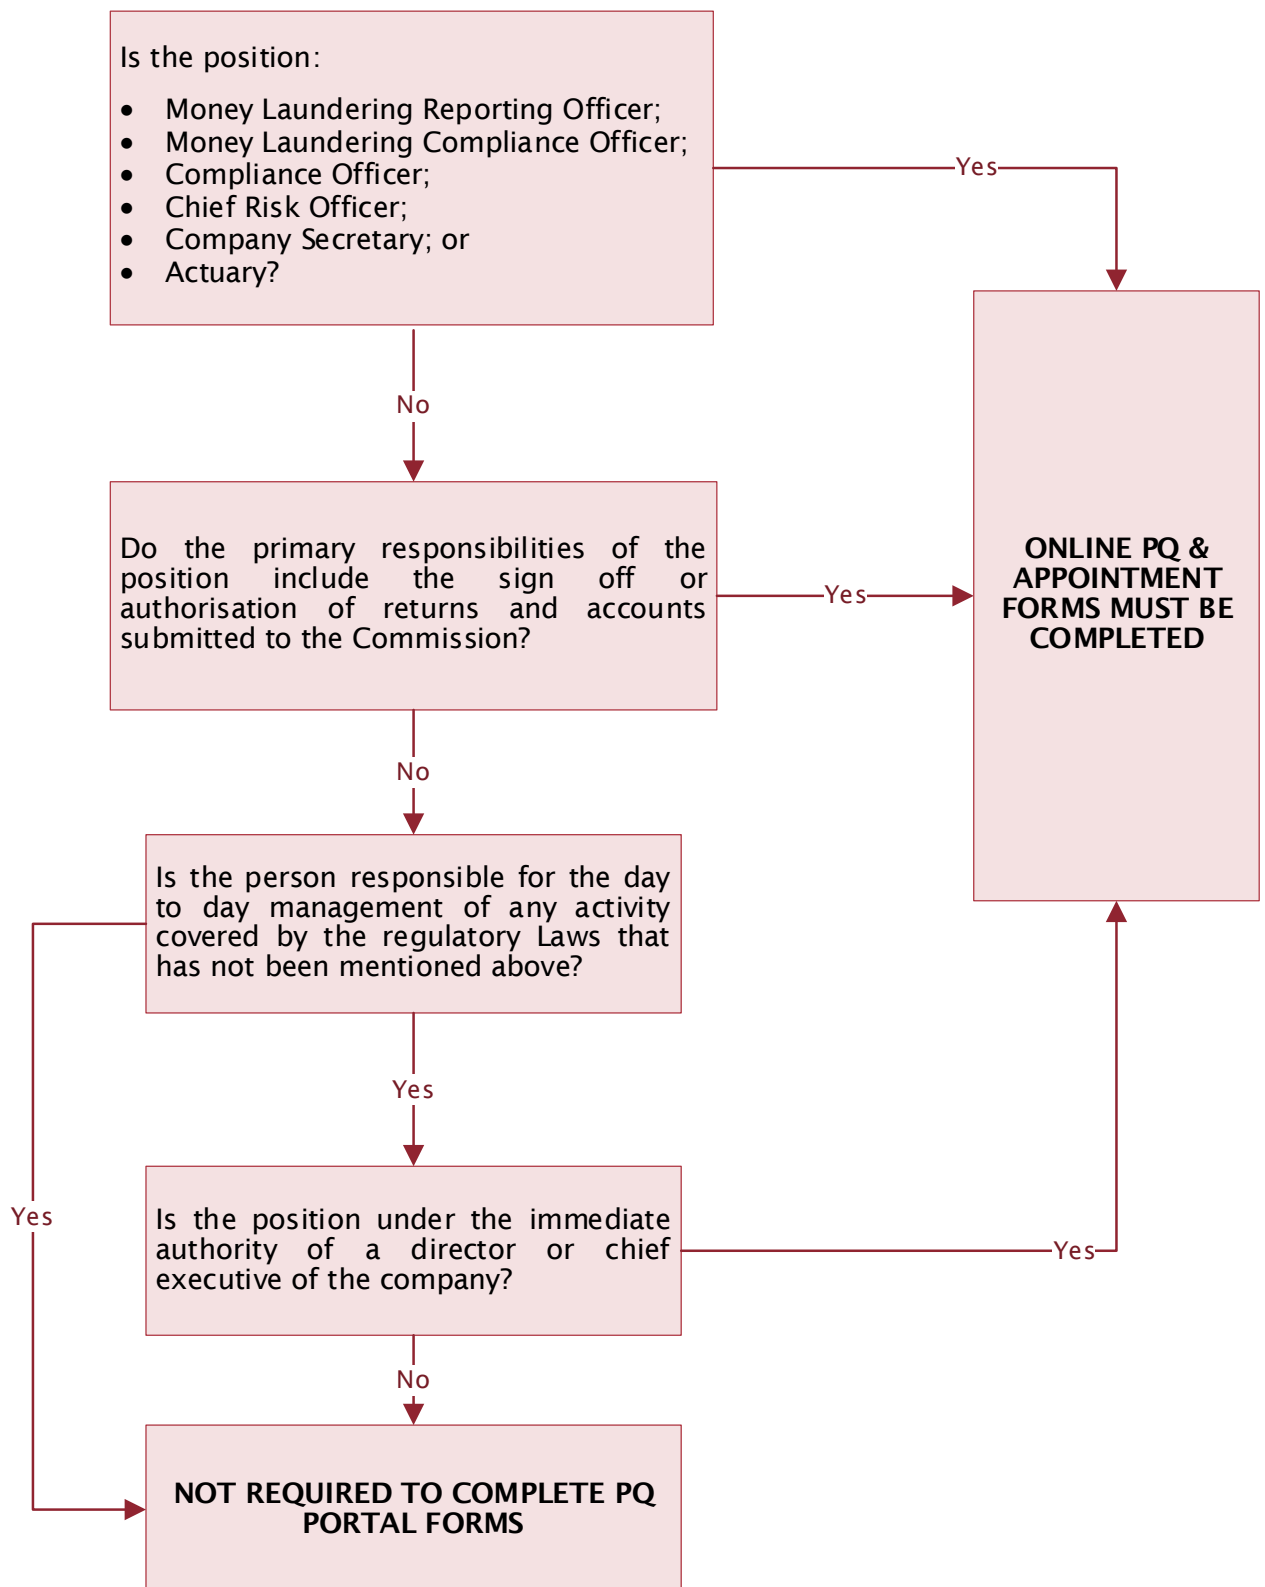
Is the position:

- Money Laundering Reporting Officer;
- Money Laundering Compliance Officer;
- Compliance Officer;
- Chief Risk Officer;
- Company Secretary; or
- Actuary?

Yes

No

Do the primary responsibilities of the position include the sign off or authorisation of returns and accounts submitted to the Commission?

Yes

ONLINE PQ & APPOINTMENT FORMS MUST BE COMPLETED

No

Is the person responsible for the day to day management of any activity covered by the regulatory Laws that has not been mentioned above?

Yes

Yes

Is the position under the immediate authority of a director or chief executive of the company?

Yes

No

NOT REQUIRED TO COMPLETE PQ PORTAL FORMS